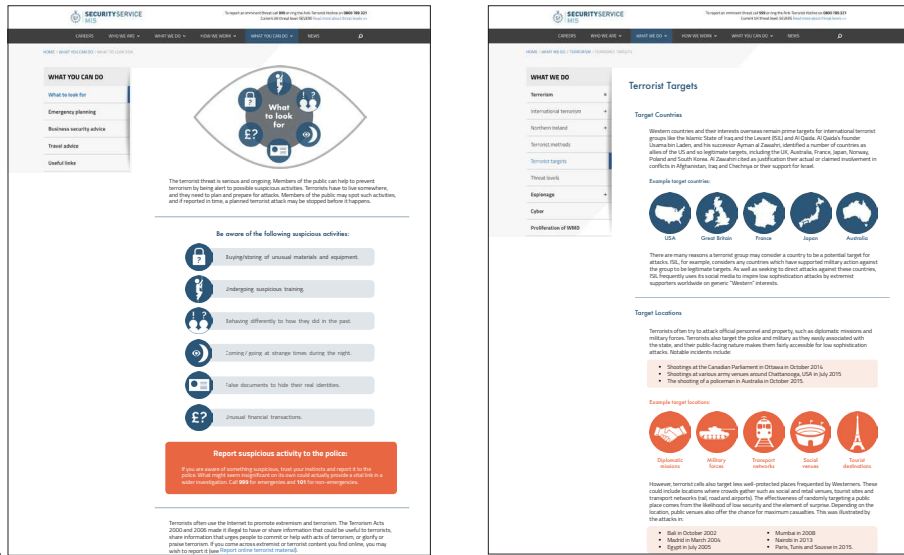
SECURITY SERVICE
MI5

To report an imminent threat call 999 or ring the Anti-Terrorist Hotline on 0800 789 321
Current UK threat level: SEVERE

CAREERS   WHO WE ARE   WHAT WE DO   HOW WE WORK   WHAT YOU CAN DO   NEWS

HOME / WHAT YOU CAN DO / WHAT TO LOOK FOR

WHAT YOU CAN DO
What to look for
Emergency planning
Business security advice
Travel advice
Useful links

What to look for

The terrorist threat is serious and ongoing. Members of the public can help to prevent terrorism by being alert to possible suspicious activities. Terrorists have to live somewhere, and they need to plan and prepare for attacks. Members of the public may spot such activities, and if reported in time, a planned terrorist attack may be stopped before it happens.

Be aware of the following suspicious activities:

Buying/storing of unusual materials and equipment.

Undergoing suspicious training.

Behaving differently to how they did in the past.

Coming/going at strange times during the night.

False documents to hide their real identities.

Unusual financial transactions.

Report suspicious activity to the police:

If you are aware of something suspicious, trust your instincts and report it to the police. What might seem insignificant on its own could actually provide a vital link in a wider investigation. Call 999 for emergencies and 101 for non-emergencies.

Terrorists often use the Internet to promote extremism and terrorism. The Terrorism Acts 2000 and 2006 made it illegal to have or share information that could be useful to terrorists, share information that urges people to commit or help with acts of terrorism, or glorify or praise terrorism. If you come across extremist or terrorist content you find online, you may wish to report it (see Report online terrorist material).

SECURITY SERVICE
MI5

To report an imminent threat call 999 or ring the Anti-Terrorist Hotline on 0800 789 321
Current UK threat level: SEVERE

CAREERS   WHO WE ARE   WHAT WE DO   HOW WE WORK   WHAT YOU CAN DO   NEWS

HOME / WHAT WE DO / TERRORISM / TERRORIST TARGETS

WHAT WE DO
Terrorism
International terrorism
Northern Ireland
Terrorist methods
Terrorist targets
Threat levels
Espionage
Cyber
Proliferation of WMD

Terrorist Targets

Target Countries

Western countries and their interests overseas remain prime targets for international terrorist groups like the Islamic State of Iraq and the Levant (ISIL) and Al Qaida. Al Qaida's founder Usama bin Laden, and his successor Ayman al Zawahiri, identified a number of countries as allies of the US and so legitimate targets, including the UK, Australia, France, Japan, Norway, Poland and South Korea. Al Zawahiri cited as justification their actual or claimed involvement in conflicts in Afghanistan, Iraq and Chechnya or their support for Israel.

Example target countries:

USA   Great Britain   France   Japan   Australia

There are many reasons a terrorist group may consider a country to be a potential target for attacks. ISIL, for example, considers any countries which have supported military action against the group to be legitimate targets. As well as seeking to direct attacks against these countries, ISIL frequently uses its social media to inspire low sophistication attacks by extremist supporters worldwide on generic "Western" interests.

Target Locations

Terrorists often try to attack official personnel and property, such as diplomatic missions and military forces. Terrorists also target the police and military as they easily associated with the state, and their public-facing nature makes them fairly accessible for low sophistication attacks. Notable incidents include:

• Shootings at the Canadian Parliament in Ottawa in October 2014.
• Shootings at various army venues around Chattanooga, USA in July 2015.
• The shooting of a policeman in Australia in October 2015.

Example target locations:

Diplomatic missions   Military forces   Transport networks   Social venues   Tourist destinations

However, terrorist cells also target less well-protected places frequented by Westerners. These could include locations where crowds gather such as social and retail venues, tourist sites and transport networks (rail, road and airports). The effectiveness of randomly targeting a public place comes from the likelihood of low security and the element of surprise. Depending on the location, public venues also offer the chance for maximum casualties. This was illustrated by the attacks in:

• Bali in October 2002
• Madrid in March 2004
• Egypt in July 2005
• Mumbai in 2008
• Nairobi in 2013
• Paris, Tunis and Sousse in 2015.